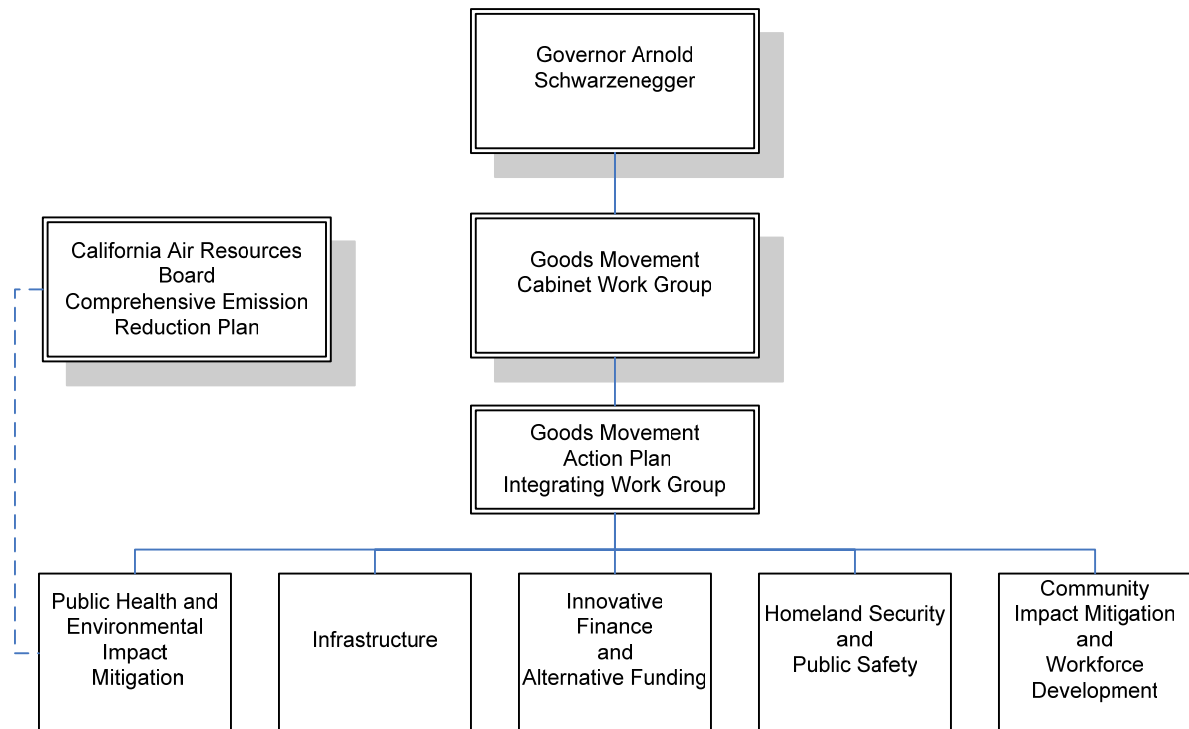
Governor Arnold Schwarzenegger

California Air Resources Board Comprehensive Emission Reduction Plan

Goods Movement Cabinet Work Group

Goods Movement Action Plan Integrating Work Group

Public Health and Environmental Impact Mitigation

Infrastructure

Innovative Finance and Alternative Funding

Homeland Security and Public Safety

Community Impact Mitigation and Workforce Development